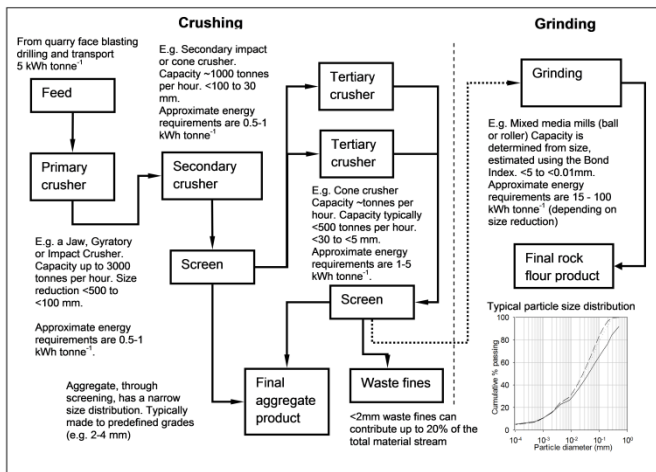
Crushing

Grinding

From quarry face blasting drilling and transport 5 kWh tonne$^{-1}$

Feed

Primary crusher

E.g. a Jaw, Gyratory or Impact Crusher. Capacity up to 3000 tonnes per hour. Size reduction <500 to <100 mm.

Approximate energy requirements are 0.5-1 kWh tonne$^{-1}$.

E.g. Secondary impact or cone crusher. Capacity ~1000 tonnes per hour. <100 to 30 mm. Approximate energy requirements are 0.5-1 kWh tonne$^{-1}$

Secondary crusher

Screen

Aggregate, through screening, has a narrow size distribution. Typically made to predefined grades (e.g. 2-4 mm)

Final aggregate product

Tertiary crusher

Tertiary crusher

E.g. Cone crusher Capacity ~tonnes per hour. Capacity typically <500 tonnes per hour. <30 to <5 mm. Approximate energy requirements are 1-5 kWh tonne$^{-1}$.

Screen

Waste fines

<2mm waste fines can contribute up to 20% of the total material stream

Grinding

E.g. Mixed media mills (ball or roller) Capacity is determined from size, estimated using the Bond Index. <5 to <0.01mm. Approximate energy requirements are 15 - 100 kWh tonne$^{-1}$ (depending on size reduction)

Final rock flour product

Typical particle size distribution

Cumulative % passing

0
20
40
60
80
100

$10^{-4}$ $10^{-3}$ $10^{-2}$ $10^{-1}$ $10^{0}$

Particle diameter (mm)